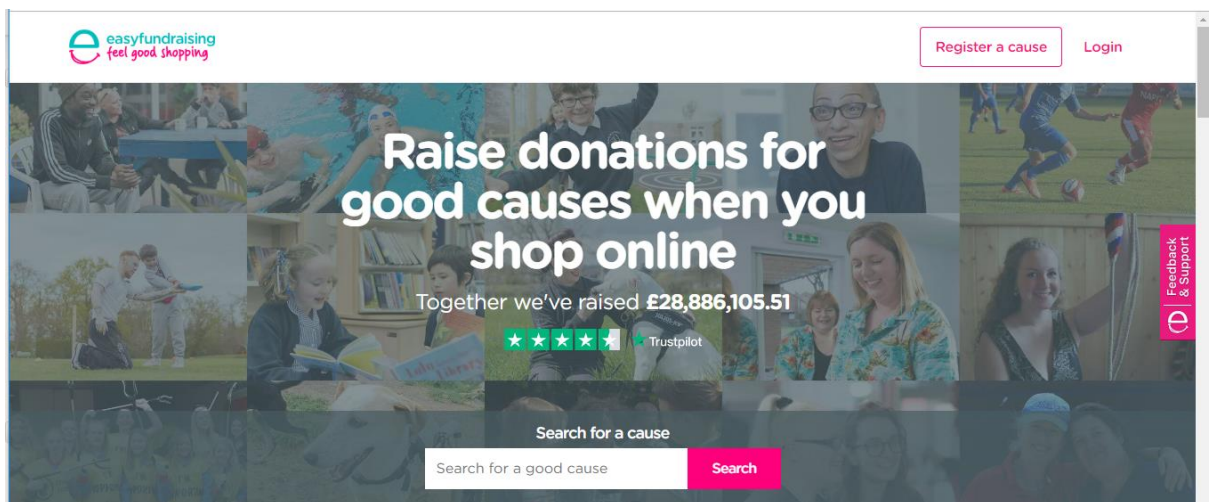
easyfundraising
feel good shopping

Register a cause

Login

Raise donations for good causes when you shop online

Together we've raised £28,886,105.51

Trustpilot

Feedback & Support

Search for a cause

Search for a good cause

Search